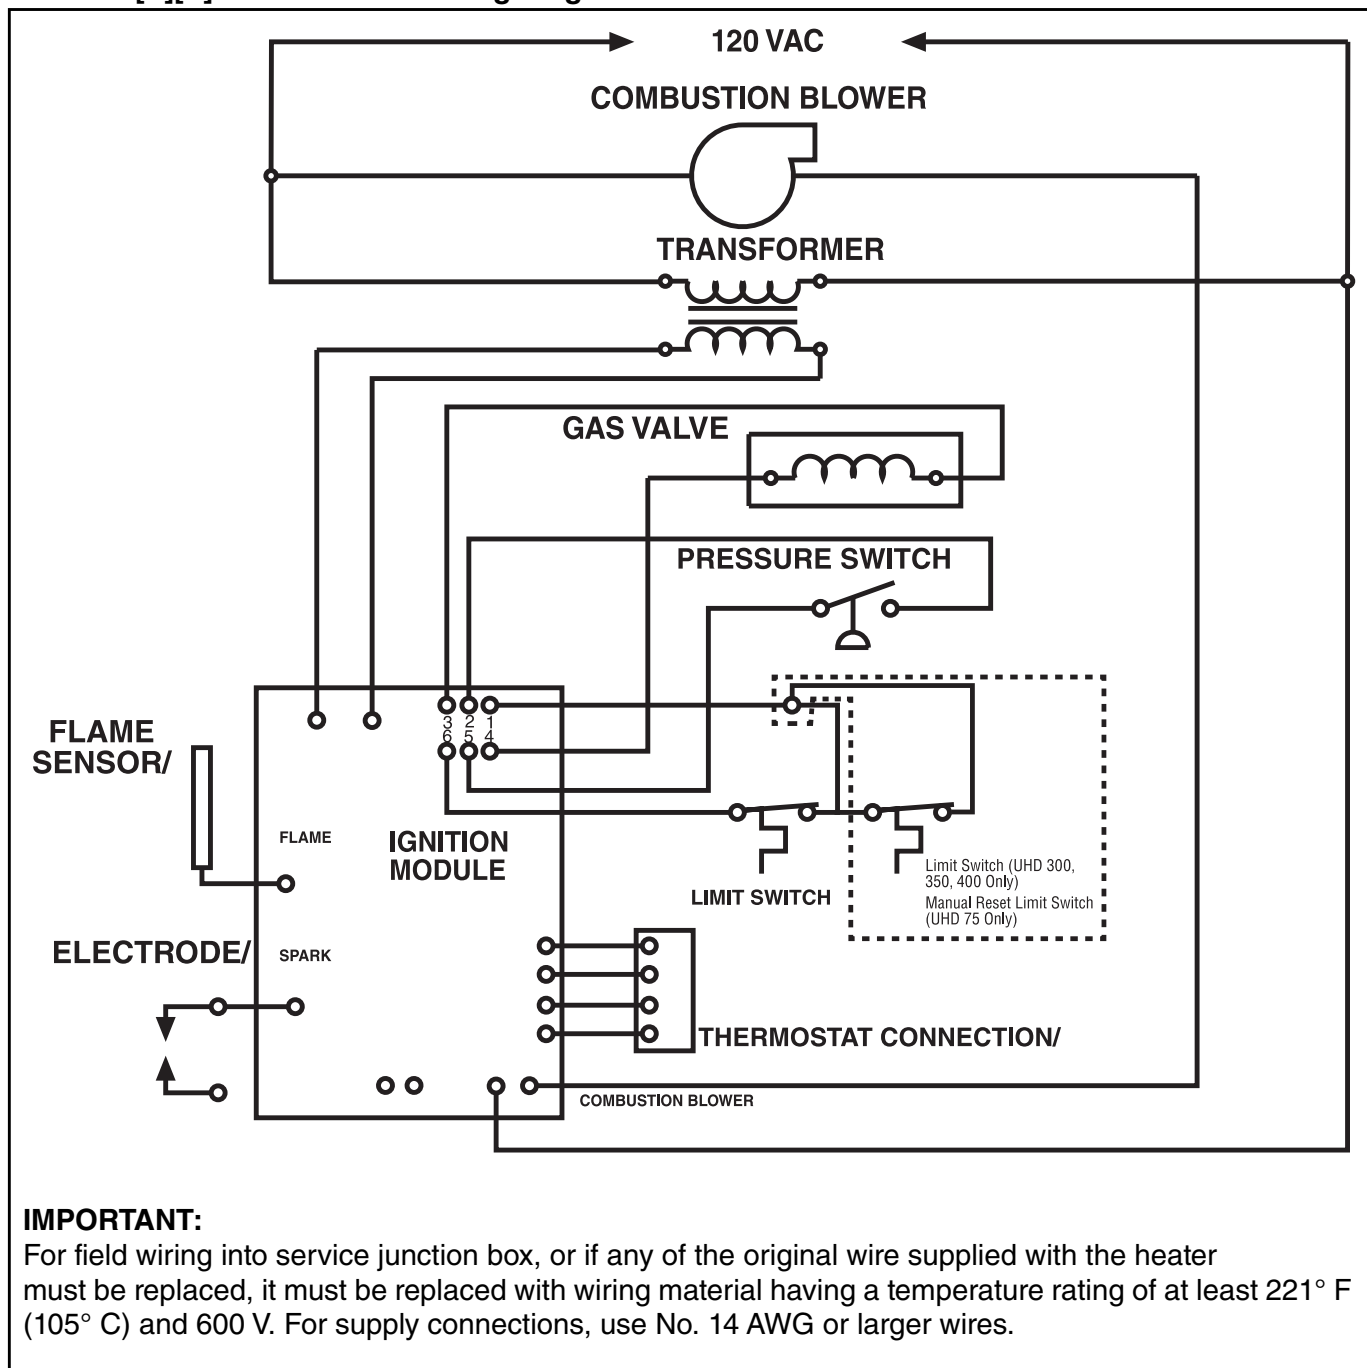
120 VAC

COMBUSTION BLOWER

TRANSFORMER

GAS VALVE

PRESSURE SWITCH

FLAME SENSOR/

3 2 1
6 5 4

FLAME

IGNITION MODULE

LIMIT SWITCH

Limit Switch (UHD 300, 350, 400 Only)
Manual Reset Limit Switch (UHD 75 Only)

ELECTRODE/

SPARK

THERMOSTAT CONNECTION/

COMBUSTION BLOWER

IMPORTANT:
For field wiring into service junction box, or if any of the original wire supplied with the heater must be replaced, it must be replaced with wiring material having a temperature rating of at least 221° F (105° C) and 600 V. For supply connections, use No. 14 AWG or larger wires.